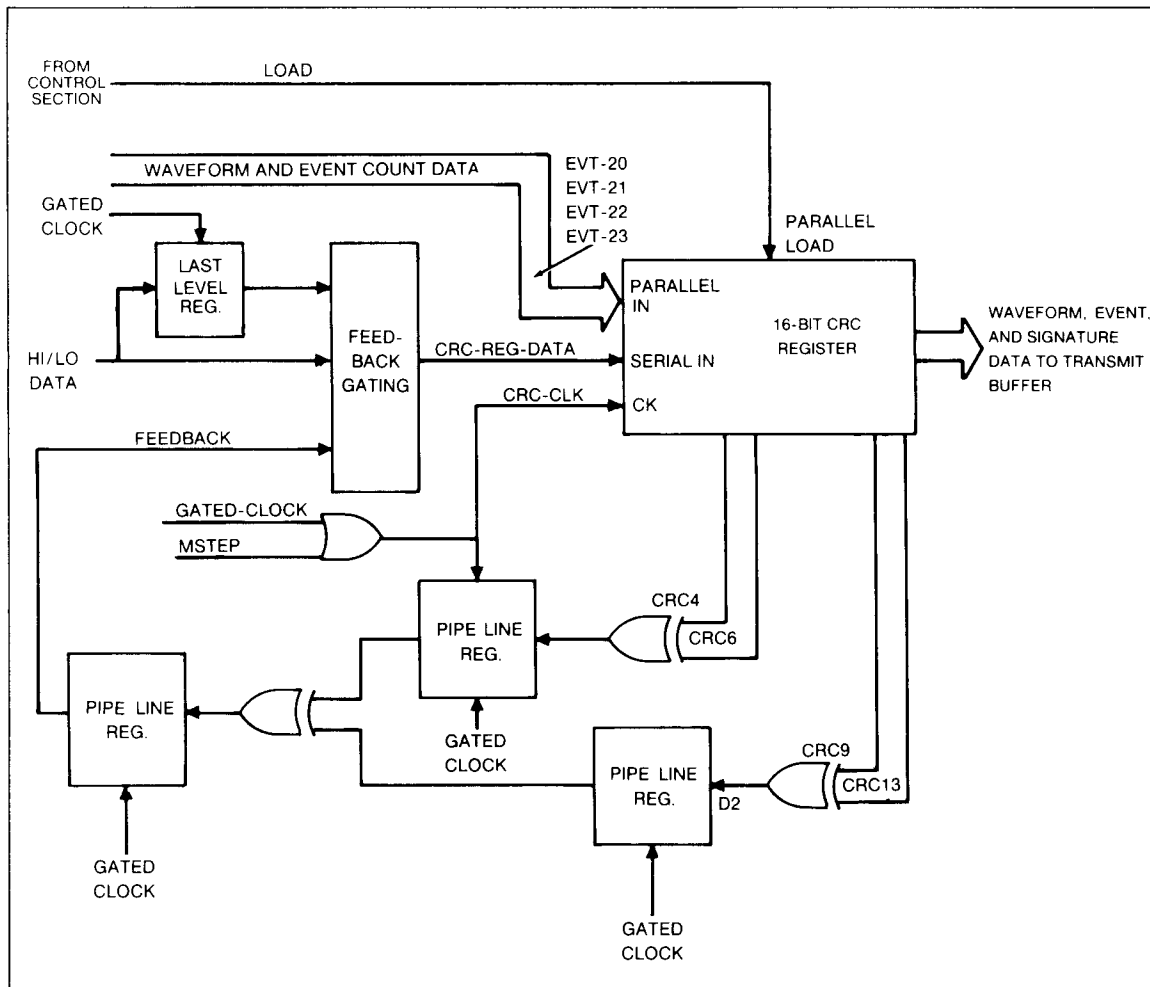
FROM CONTROL SECTION

LOAD

WAVEFORM AND EVENT COUNT DATA

EVT-20
EVT-21
EVT-22
EVT-23

PARALLEL LOAD

GATED CLOCK

LAST LEVEL REG.

FEED-BACK GATING

PARALLEL IN

16-BIT CRC REGISTER

WAVEFORM, EVENT, AND SIGNATURE DATA TO TRANSMIT BUFFER

HI/LO DATA

CRC-REG-DATA

SERIAL IN

CRC-CLK

CK

FEEDBACK

GATED-CLOCK

MSTEP

CRC4

PIPE LINE REG.

CRC6

PIPE LINE REG.

GATED CLOCK

CRC9

PIPE LINE REG.

CRC13

D2

GATED CLOCK

GATED CLOCK